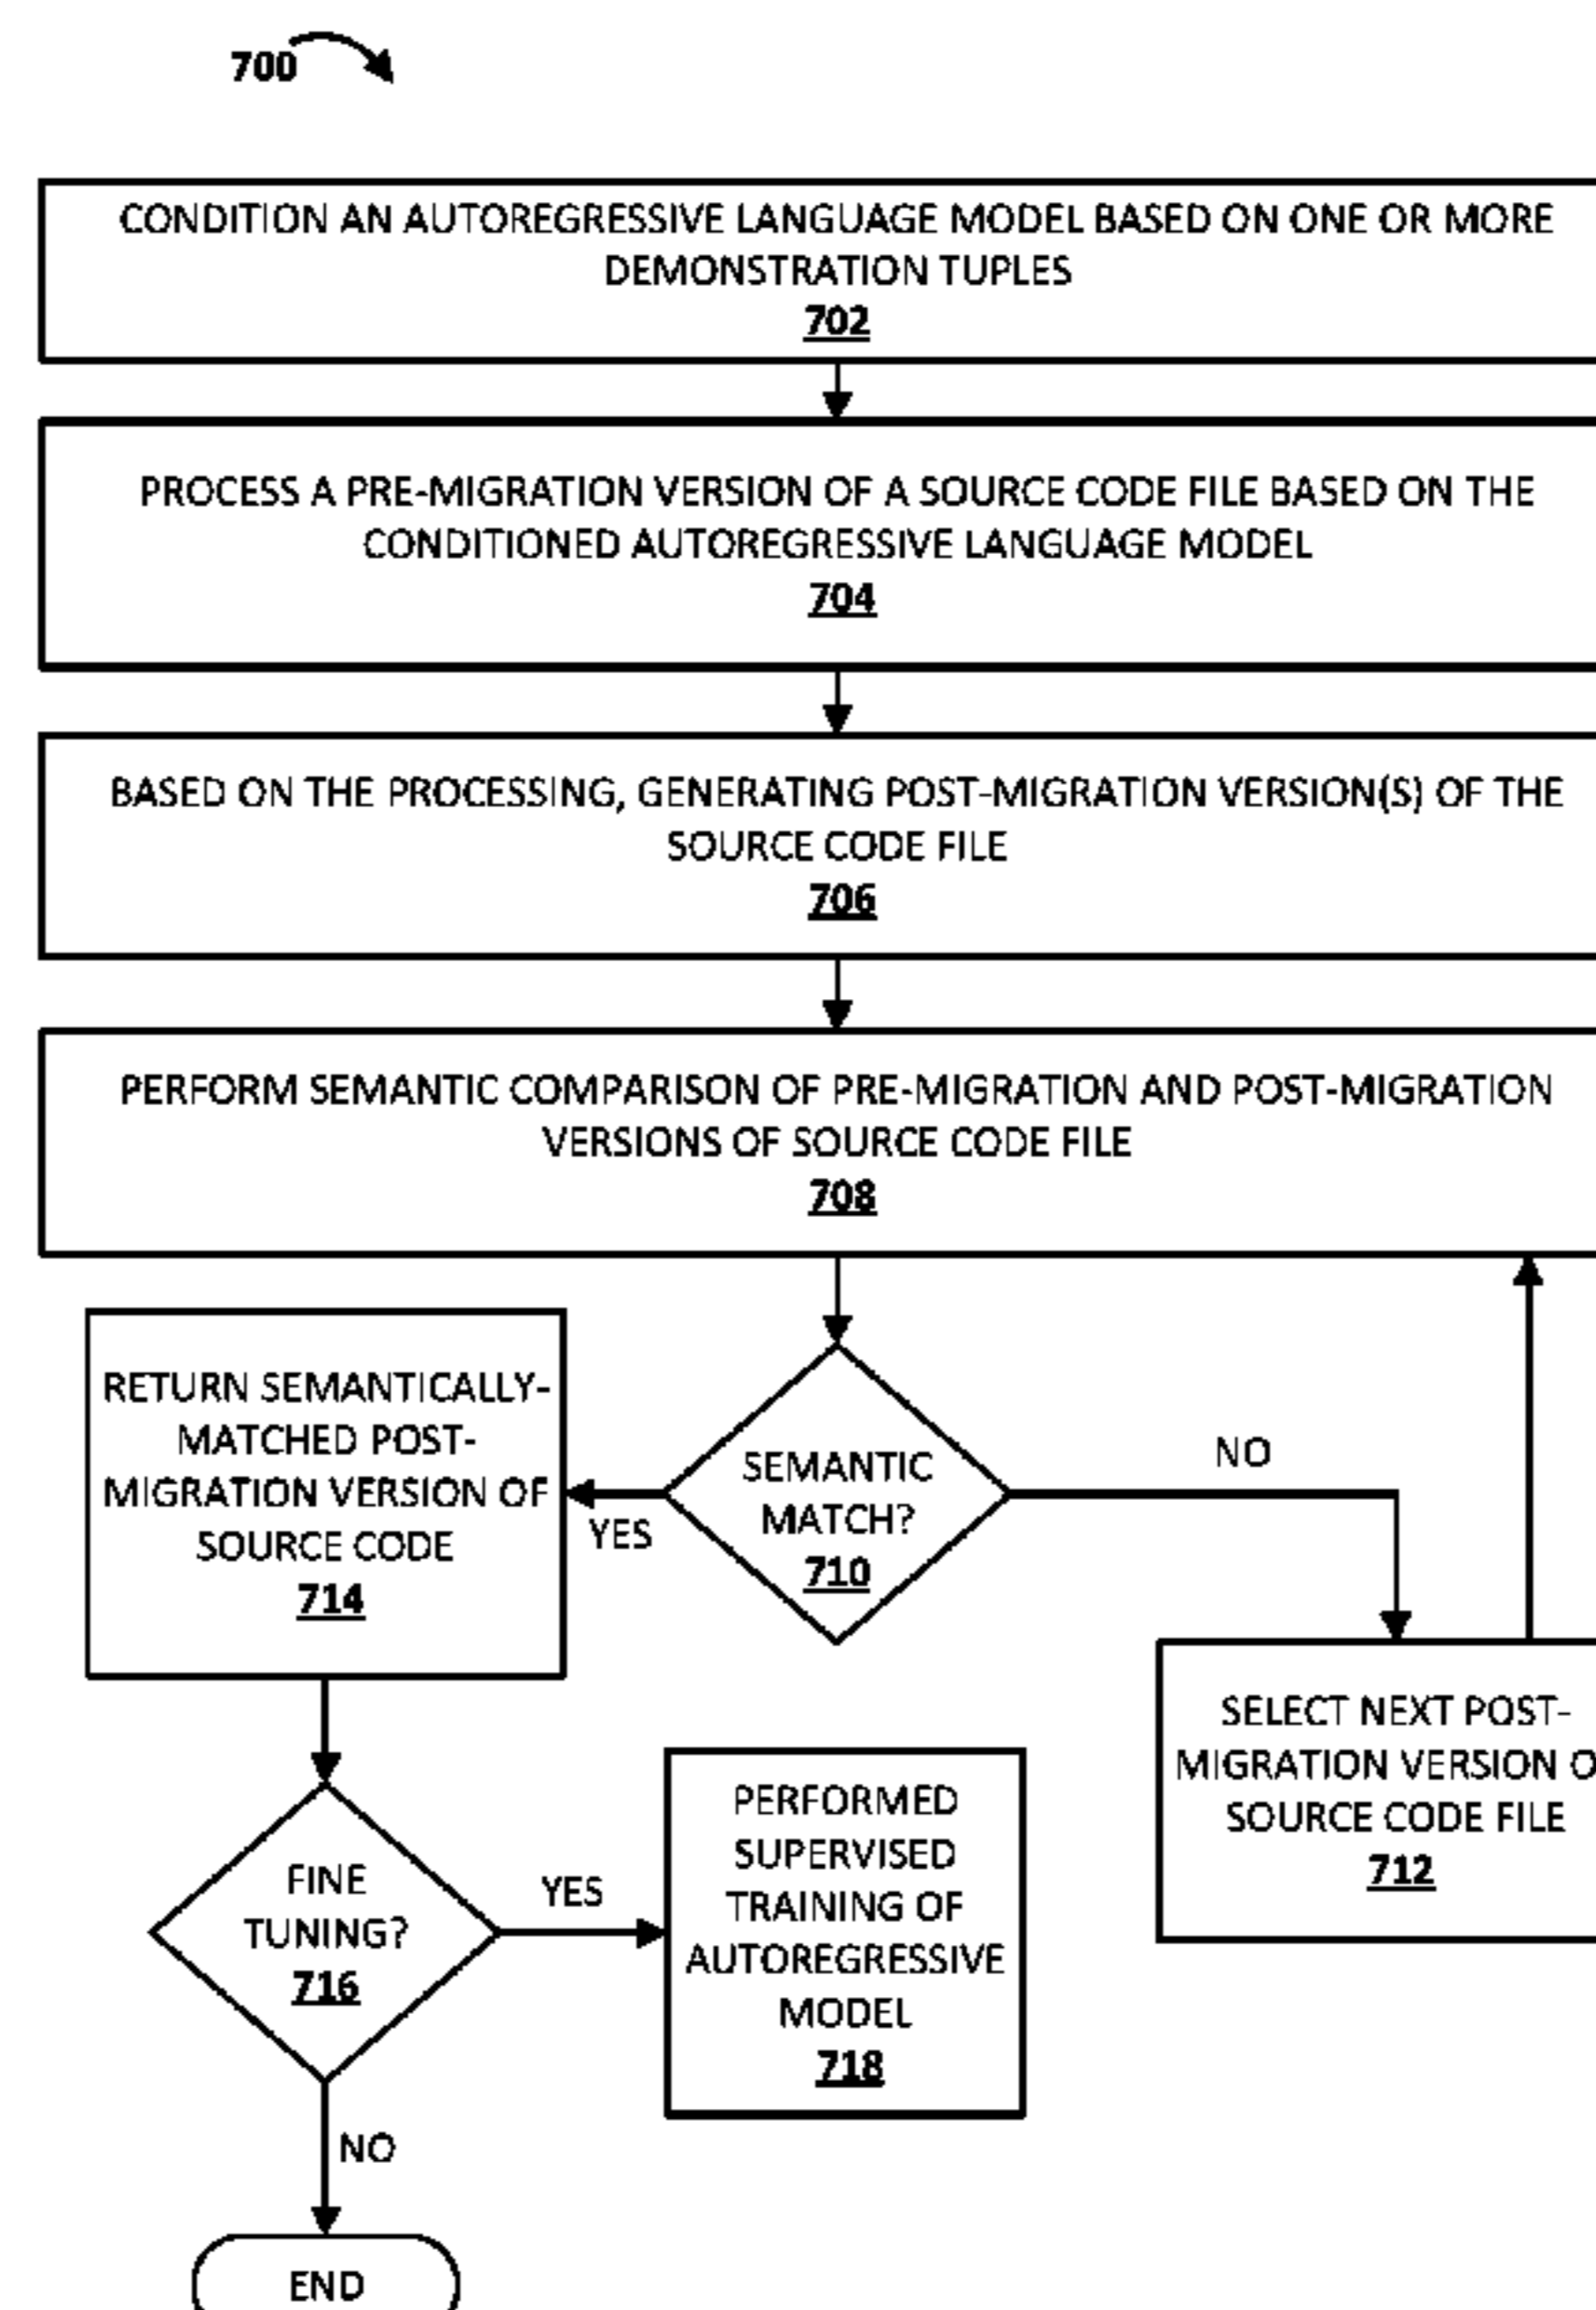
700

CONDITION AN AUTOREGRESSIVE LANGUAGE MODEL BASED ON ONE OR MORE DEMONSTRATION TUPLES
702

PROCESS A PRE-MIGRATION VERSION OF A SOURCE CODE FILE BASED ON THE CONDITIONED AUTOREGRESSIVE LANGUAGE MODEL
704

BASED ON THE PROCESSING, GENERATING POST-MIGRATION VERSION(S) OF THE SOURCE CODE FILE
706

PERFORM SEMANTIC COMPARISON OF PRE-MIGRATION AND POST-MIGRATION VERSIONS OF SOURCE CODE FILE
708

RETURN SEMANTICALLY-MATCHED POST-MIGRATION VERSION OF SOURCE CODE
714

YES

SEMANTIC MATCH?
710

NO

SELECT NEXT POST-MIGRATION VERSION O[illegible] SOURCE CODE FILE
712

FINE TUNING?
716

YES

PERFORMED SUPERVISED TRAINING OF AUTOREGRESSIVE MODEL
718

NO

END